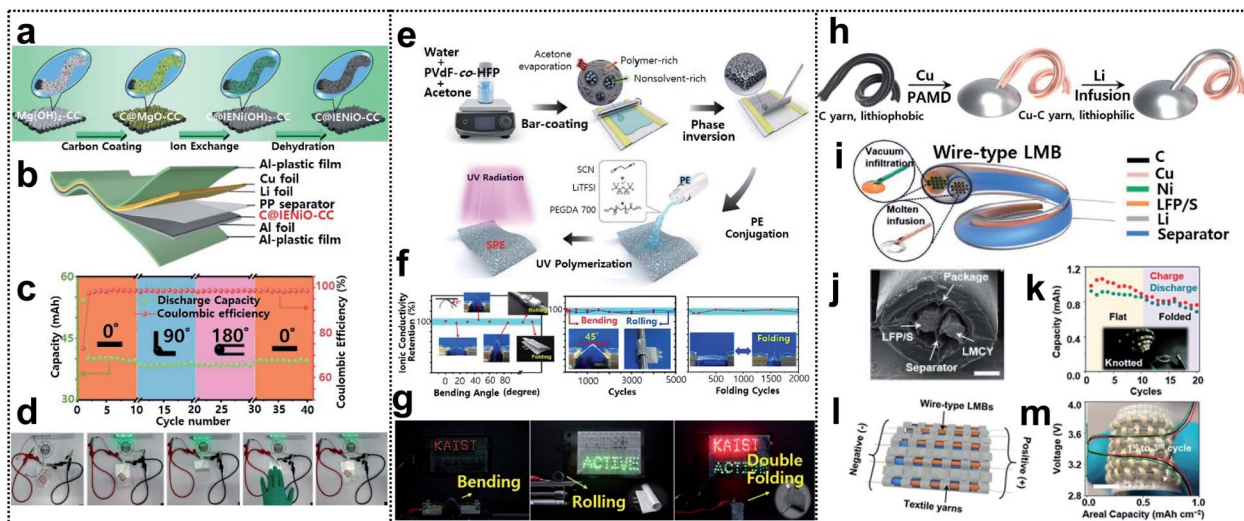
a

Mg(OH)$_2$-CC C@MgO-CC C@IENi(OH)$_2$-CC C@IENiO-CC

Carbon Coating Ion Exchange Dehydration

b

Al-plastic film
Cu foil
Li foil
PP separator
C@IENiO-CC
Al foil
Al-plastic film

c

Capacity (mAh)
Discharge Capacity
Coulombic efficiency
Coulombic Efficiency (%)
0° 90° 180° 0°
60 45 30
100 80 60
0 5 10 15 20 25 30 35 40
Cycle number

d

e

Water + PVdF-co-HFP + Acetone
Acetone evaporation
Polymer-rich
Nonsolvent-rich
Bar-coating
Phase inversion
UV Radiation
SCN
LiTFSI
PEGDA 700
PE
PE Conjugation
SPE
UV Polymerization

f

Ionic Conductivity Retention (%)
100
Rolling
Folding
0 20 40 60 80
Bending Angle (degree)
Bending
Rolling
45°
1000 3000 5000
Cycles
Folding
500 1000 1500 2000
Folding Cycles

g

KAIST
Bending
ACTIVE
Rolling
KAIST
ACTIVE
Double Folding

h

C yarn, lithiophobic
Cu PAMD
Cu-C yarn, lithiophilic
Li Infusion

i

Vacuum infiltration
Molten infusion
Wire-type LMB
C
Cu
Ni
LFP/S
Li
Separator

j

Package
LFP/S
LMCY
Separator

k

Capacity (mAh)
Charge
Discharge
1.2 1.0 0.8 0.6 0.4 0.2 0.0
Flat
Folded
Knotted
0 5 10 15 20
Cycles

l

Wire-type LMBs
Negative (-)
Positive (+)
Textile yarns

m

Voltage (V)
4.0 3.6 3.2 2.8
1$^{st}$ to 3$^{rd}$ cycle
0.0 0.5 1.0
Areal Capacity (mAh cm$^{-2}$)